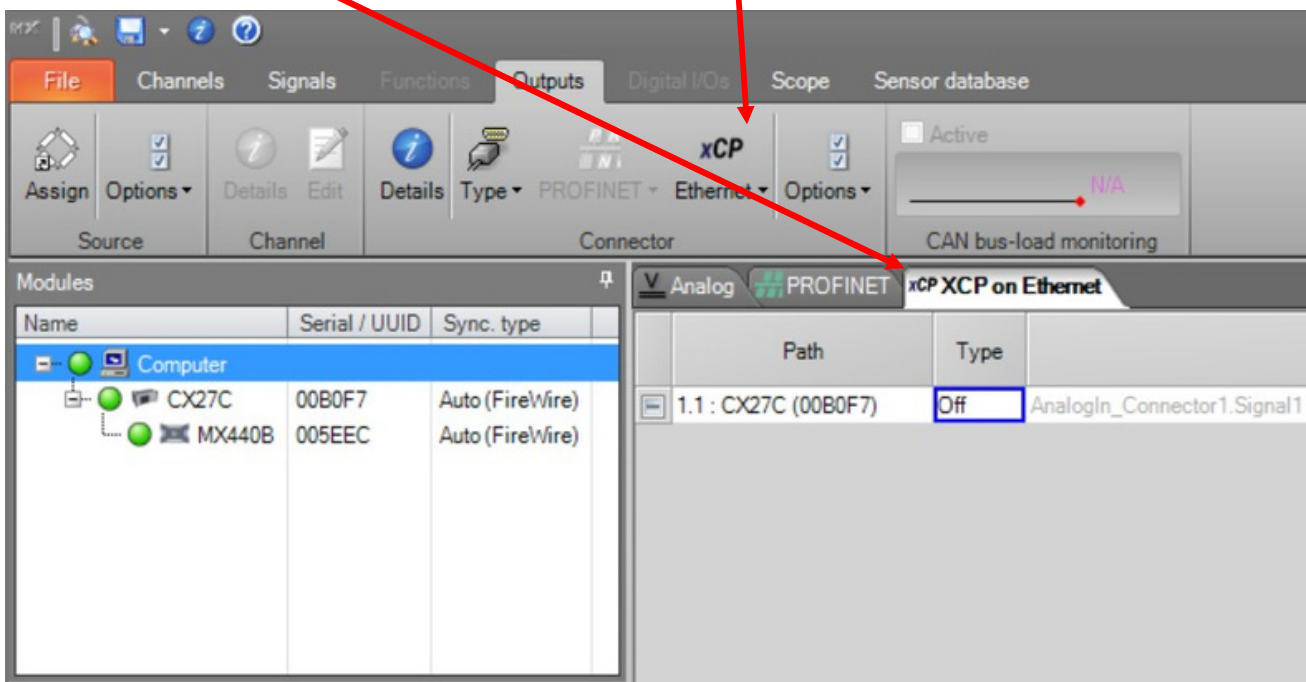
File Channels Signals Functions Outputs Digital I/Os Scope Sensor database

Assign Options▾
Source

Details Edit
Channel

Details Type▾ PROFINET▾ xCP Ethernet▾ Options▾
Connector

Active
N/A
CAN bus-load monitoring

Modules

| Name | Serial / UUID | Sync. type |
|---|---|---|
| Computer | | |
| CX27C | 00B0F7 | Auto (FireWire) |
| MX440B | 005EEC | Auto (FireWire) |

Analog PROFINET xCP XCP on Ethernet

| | Path | Type | |
|---|---|---|---|
| | 1.1 : CX27C (00B0F7) | Off | AnalogIn_Connector1.Signal1 |